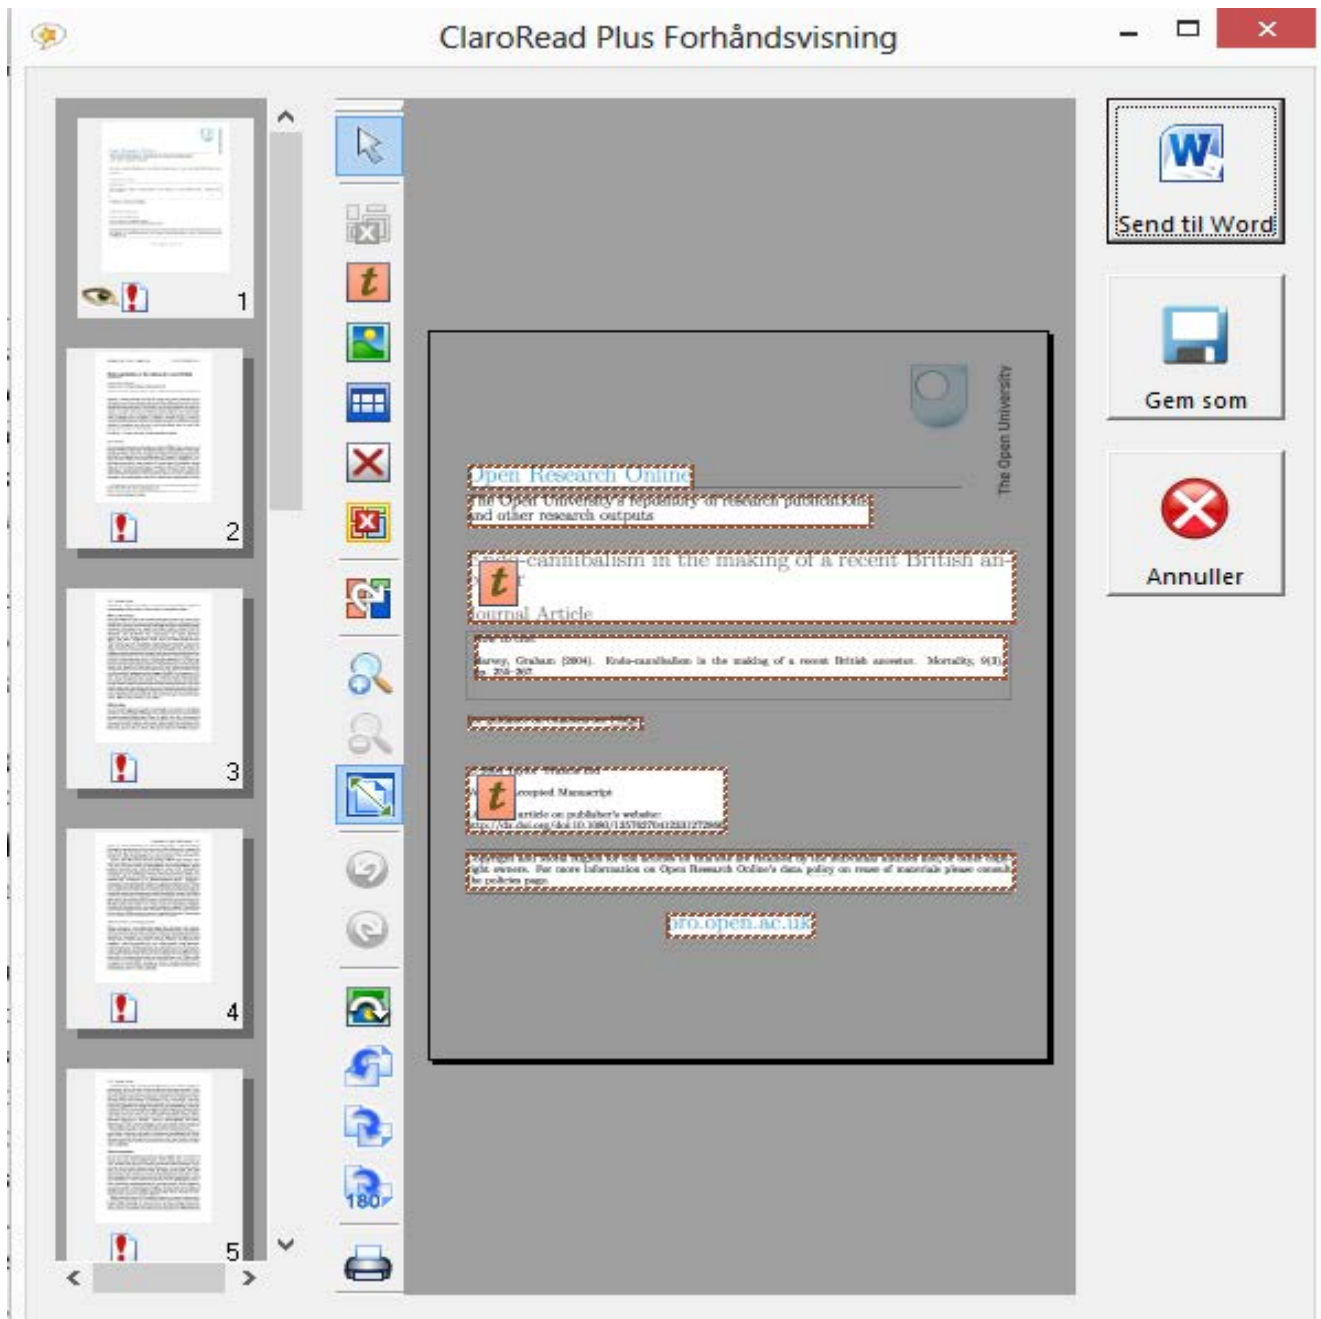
ClaroRead Plus Forhåndsvisning

1

2

3

4

5

t

180

Open Research Online

The Open University's repository of research publications and other research outputs

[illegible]-cannibalism in the making of a recent British an-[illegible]

t

Journal Article

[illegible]

Harvey, Graham (2004). Endo-cannibalism in the making of a recent British ancestor. Mortality, 9(3), pp. 255–267.

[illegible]

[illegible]

t

Accepted Manuscript

article on publisher's website:

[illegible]

Copyright and Moral Rights for the articles on this site are retained by the individual authors and/or other copyright owners. For more information on Open Research Online's data policy on reuse of materials please consult the policies page.

oro.open.ac.uk

The Open University

Send til Word

Gem som

Annuller